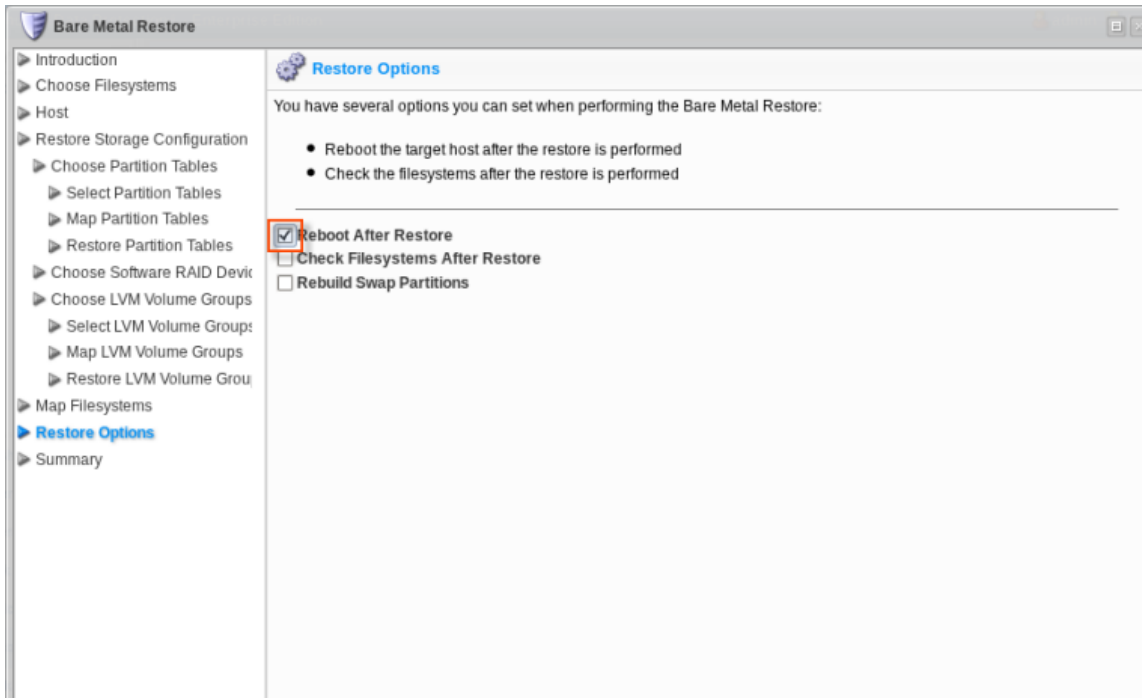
Bare Metal Restore

Introduction
Choose Filesystems
Host
Restore Storage Configuration
Choose Partition Tables
Select Partition Tables
Map Partition Tables
Restore Partition Tables
Choose Software RAID Devic
Choose LVM Volume Groups
Select LVM Volume Groups
Map LVM Volume Groups
Restore LVM Volume Grou
Map Filesystems
Restore Options
Summary

Restore Options

You have several options you can set when performing the Bare Metal Restore:

- Reboot the target host after the restore is performed
- Check the filesystems after the restore is performed

Reboot After Restore
Check Filesystems After Restore
Rebuild Swap Partitions